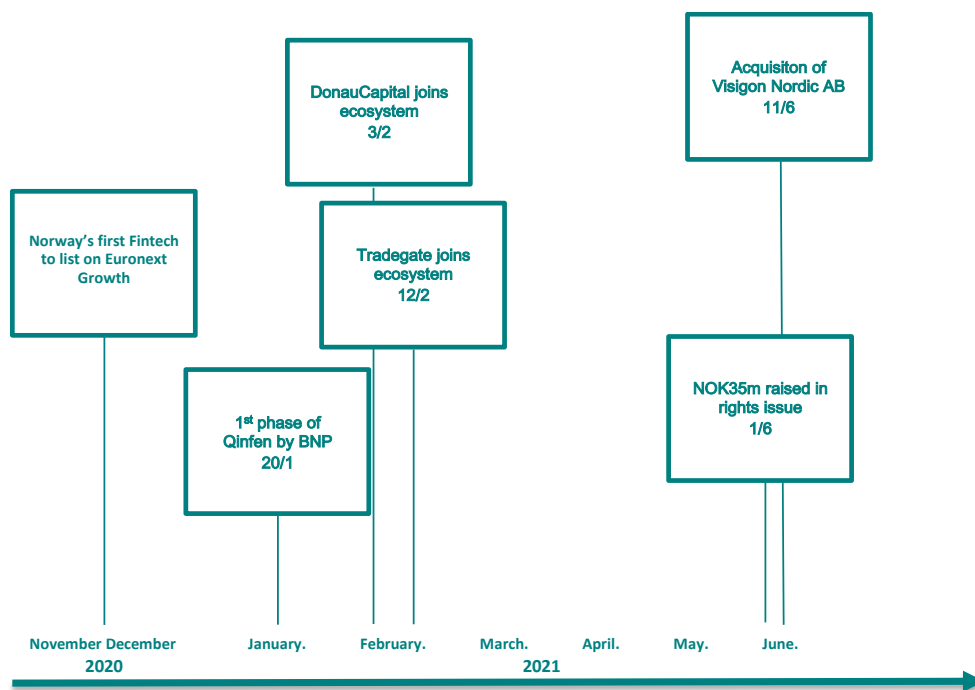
DonauCapital joins ecosystem
3/2

Acquisiton of Visigon Nordic AB
11/6

Norway's first Fintech to list on Euronext Growth

Tradegate joins ecosystem
12/2

1$^{st}$ phase of Qinfen by BNP
20/1

NOK35m raised in rights issue
1/6

November December
2020

January.

February.

March.

April.

May.

June.

2021